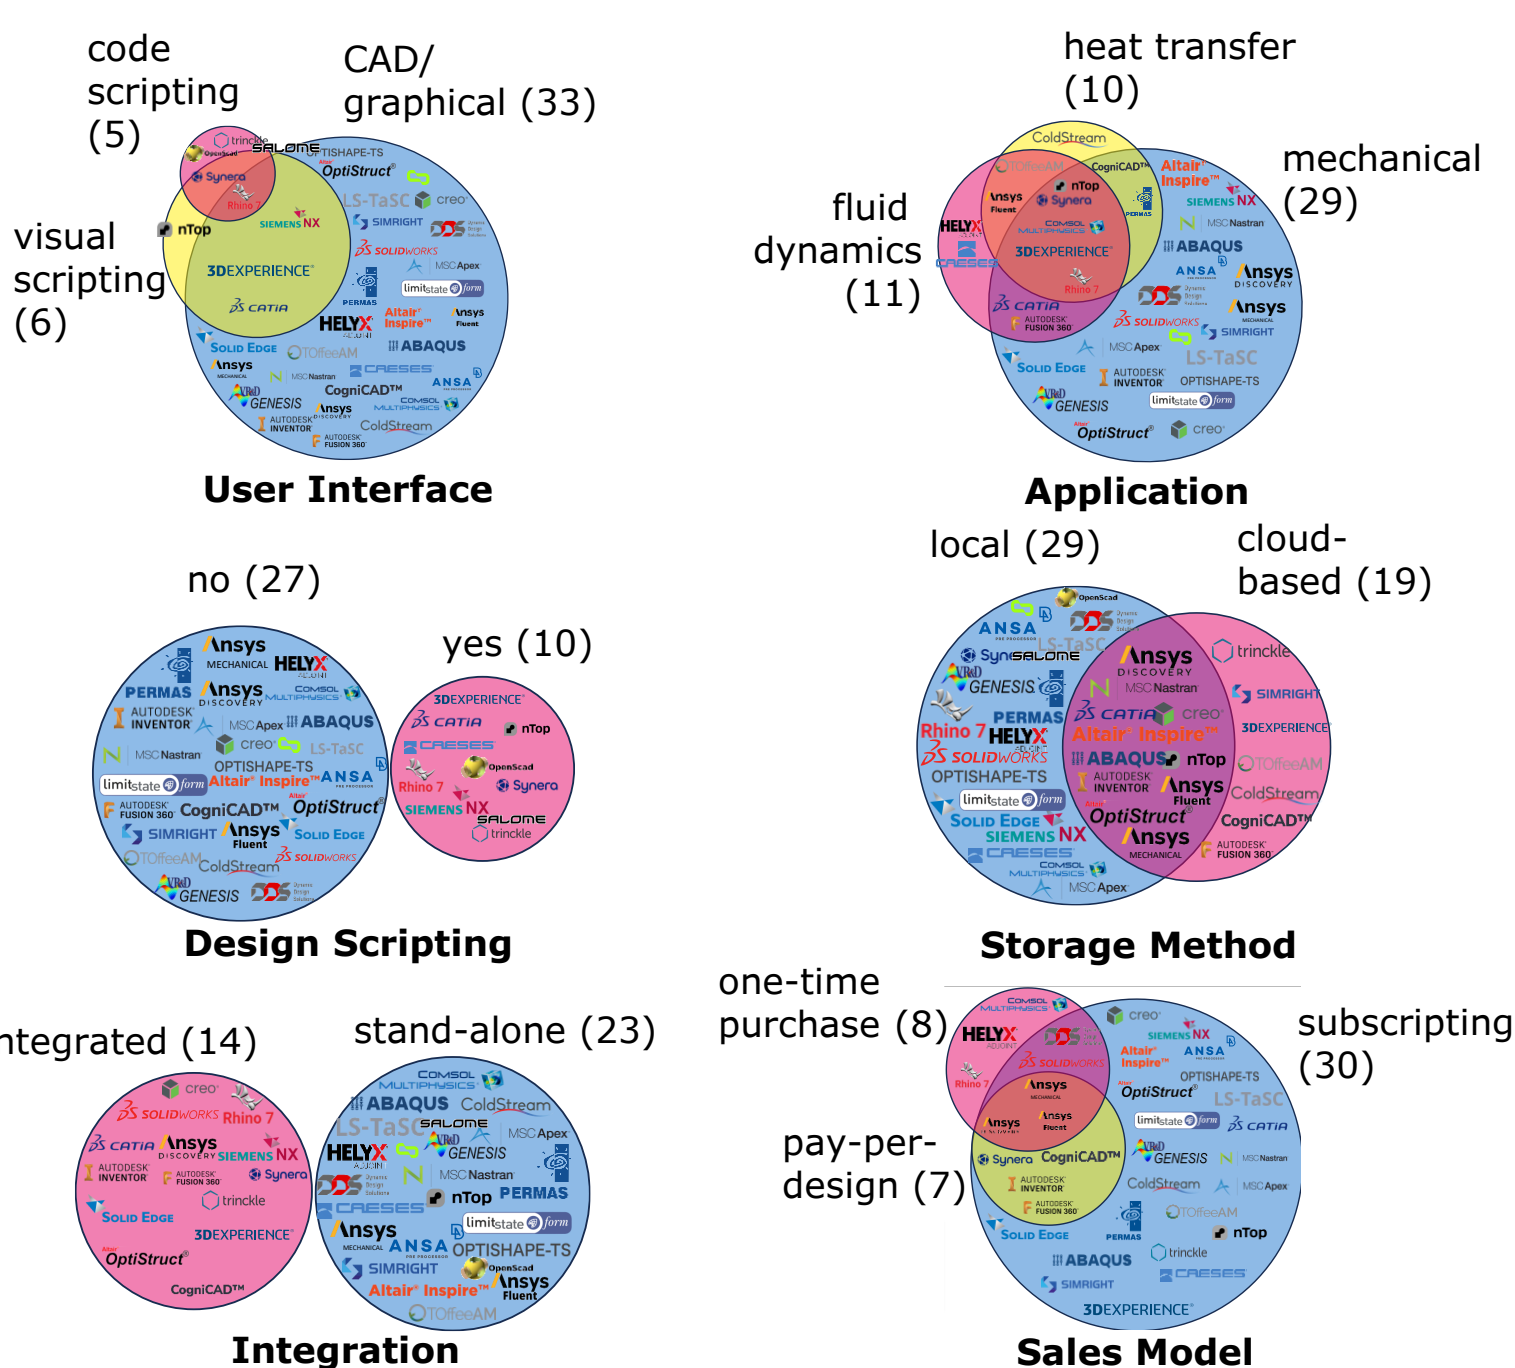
code scripting (5)

CAD/ graphical (33)

visual scripting (6)

trinckle
OpenScad
SALOME
OPTISHAPE-TS
Altair OptiStruct
Synera
Rhino 7
creo
LS-TaSC
nTop
SIEMENS NX
SIMRIGHT
3DEXPERIENCE
SOLIDWORKS
MSC Apex
CATIA
limitstate form
PERMAS
HELYX
Altair Inspire
Ansys Fluent
ABAQUS
SOLID EDGE
TOffeeAM
Ansys MECHANICAL
MSC Nastran
CAESES
CogniCAD™
ANSA
GENESIS
Ansys DISCOVERY
COMSOL MULTIPHYSICS
AUTODESK INVENTOR
ColdStream
AUTODESK FUSION 360

User Interface

heat transfer (10)

fluid dynamics (11)

mechanical (29)

ColdStream
TOffeeAM
CogniCAD™
Altair Inspire™
Ansys Fluent
nTop
Synera
HELYX
SIEMENS NX
COMSOL MULTIPHYSICS
PERMAS
MSC Nastran
CAESES
3DEXPERIENCE
ABAQUS
ANSA
Ansys DISCOVERY
Rhino 7
CATIA
AUTODESK FUSION 360
SOLIDWORKS
Ansys MECHANICAL
SIMRIGHT
MSC Apex
LS-TaSC
SOLID EDGE
AUTODESK INVENTOR
OPTISHAPE-TS
GENESIS
limitstate form
OptiStruct
creo

Application

no (27)

yes (10)

Ansys MECHANICAL
HELYX
PERMAS
Ansys DISCOVERY
COMSOL MULTIPHYSICS
AUTODESK INVENTOR
MSC Apex
ABAQUS
MSC Nastran
creo
LS-TaSC
OPTISHAPE-TS
limitstate form
Altair Inspire™
ANSA
AUTODESK FUSION 360
CogniCAD™
OptiStruct
SIMRIGHT
Ansys Fluent
SOLID EDGE
TOffeeAM
ColdStream
SOLIDWORKS
GENESIS

3DEXPERIENCE
CATIA
nTop
CAESES
OpenScad
Rhino 7
Synera
SIEMENS NX
SALOME
trinckle

Design Scripting

local (29)

cloud-based (19)

OpenScad
ANSA
LS-TaSC
Synera
SALOME
Ansys DISCOVERY
trinckle
GENESIS
MSC Nastran
SIMRIGHT
PERMAS
CATIA
creo
Rhino 7
HELYX
Altair Inspire™
3DEXPERIENCE
SOLIDWORKS
ABAQUS
nTop
TOffeeAM
OPTISHAPE-TS
AUTODESK INVENTOR
Ansys Fluent
ColdStream
limitstate form
OptiStruct
CogniCAD™
SOLID EDGE
SIEMENS NX
Ansys MECHANICAL
AUTODESK FUSION 360
CAESES
COMSOL MULTIPHYSICS
MSC Apex

Storage Method

integrated (14)

stand-alone (23)

creo
SOLIDWORKS
Rhino 7
CATIA
Ansys DISCOVERY
SIEMENS NX
AUTODESK INVENTOR
AUTODESK FUSION 360
Synera
trinckle
SOLID EDGE
3DEXPERIENCE
OptiStruct
CogniCAD™

COMSOL MULTIPHYSICS
ABAQUS
ColdStream
LS-TaSC
SALOME
MSC Apex
HELYX
GENESIS
MSC Nastran
nTop
PERMAS
CAESES
limitstate form
Ansys MECHANICAL
ANSA
OPTISHAPE-TS
SIMRIGHT
OpenScad
Altair Inspire™
Ansys Fluent
TOffeeAM

Integration

one-time purchase (8)

subscripting (30)

pay-per-design (7)

COMSOL MULTIPHYSICS
creo
HELYX
SIEMENS NX
SOLIDWORKS
Altair Inspire™
ANSA
Rhino 7
Ansys MECHANICAL
OPTISHAPE-TS
OptiStruct
LS-TaSC
Ansys
Ansys Fluent
limitstate form
CATIA
Synera
CogniCAD™
GENESIS
MSC Nastran
AUTODESK INVENTOR
ColdStream
MSC Apex
AUTODESK FUSION 360
TOffeeAM
SOLID EDGE
PERMAS
nTop
trinckle
ABAQUS
CAESES
SIMRIGHT
3DEXPERIENCE

Sales Model